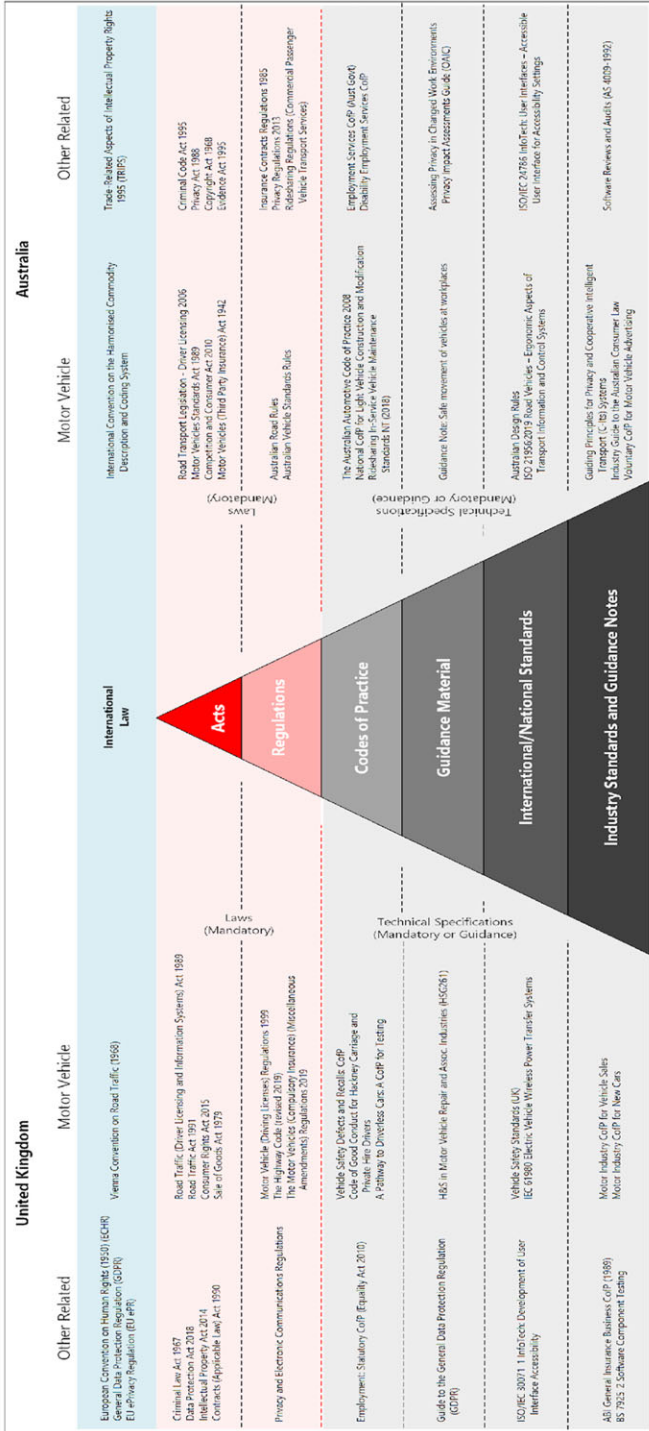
United Kingdom

Other Related

Motor Vehicle

European Convention on Human Rights (1950) (ECHR)
General Data Protection Regulation (GDPR)
EU ePrivacy Regulation (EU ePR)

Vienna Convention on Road Traffic (1968)

Criminal Law Act 1967
Data Protection Act 2018
Intellectual Property Act 2014
Contracts (Applicable Law) Act 1990

Road Traffic (Driver Licensing and Information Systems) Act 1989
Road Traffic Act 1991
Consumer Rights Act 2015
Sale of Goods Act 1979

Privacy and Electronic Communications Regulations

Motor Vehicle (Driving Licenses) Regulations 1999
The Highway Code (revised 2019)
The Motor Vehicles (Compulsory Insurance) (Miscellaneous Amendments) Regulations 2019

Employment: Statutory CoP (Equality Act 2010)

Vehicle Safety Defects and Recalls: CoP
Code of Good Conduct for Hackney Carriage and Private Hire Drivers
A Pathway to Driverless Cars: A CoP for Testing

Guide to the General Data Protection Regulation (GDPR)

H&S in Motor Vehicle Repair and Assoc. Industries (HSG261)

ISO/IEC 30071-1 InfoTech: Development of User Interface Accessibility

Vehicle Safety Standards (UK)
IEC 61980 Electric Vehicle Wireless Power Transfer Systems

ABI General Insurance Business CoP (1989)
BS 7925-2 Software Component Testing

Motor Industry CoP for Vehicle Sales
Motor Industry CoP for New Cars

Laws (Mandatory)

Technical Specifications (Mandatory or Guidance)

International Law

Acts

Regulations

Codes of Practice

Guidance Material

International/National Standards

Industry Standards and Guidance Notes

Laws (Mandatory)

Technical Specifications (Mandatory or Guidance)

Australia

Motor Vehicle

Other Related

International Convention on the Harmonised Commodity Description and Coding System

Trade Related Aspects of Intellectual Property Rights 1995 (TRIPS)

Road Transport Legislation – Driver Licensing 2006
Motor Vehicles Standards Act 1989
Competition and Consumer Act 2010
Motor Vehicles (Third Party Insurance) Act 1942

Criminal Code Act 1995
Privacy Act 1988
Copyright Act 1968
Evidence Act 1995

Australian Road Rules
Australian Vehicle Standards Rules

Insurance Contracts Regulations 1985
Privacy Regulations 2013
Ridesharing Regulations (Commercial Passenger Vehicle Transport Services)

The Australian Automotive Code of Practice 2008
National CoP for Light Vehicle Construction and Modification
Ridesharing In-Service Vehicle Maintenance Standards NT (2018)

Employment Services CoP (Aust Govt)
Disability Employment Services CoP

Guidance Note: Safe movement of vehicles at workplaces

Assessing Privacy in Changed Work Environments
Privacy Impact Assessments Guide (OAIC)

Australian Design Rules
ISO 21956:2019 Road Vehicles – Ergonomic Aspects of Transport Information and Control Systems

ISO/IEC 24786 InfoTech: User Interfaces – Accessible User Interface for Accessibility Settings

Guiding Principles for Privacy and Cooperative Intelligent Transport (C-ITS) Systems
Industry Guide to Australian Consumer Law
Voluntary CoP for Motor Vehicle Advertising

Software Reviews and Audits (AS 4009-1992)